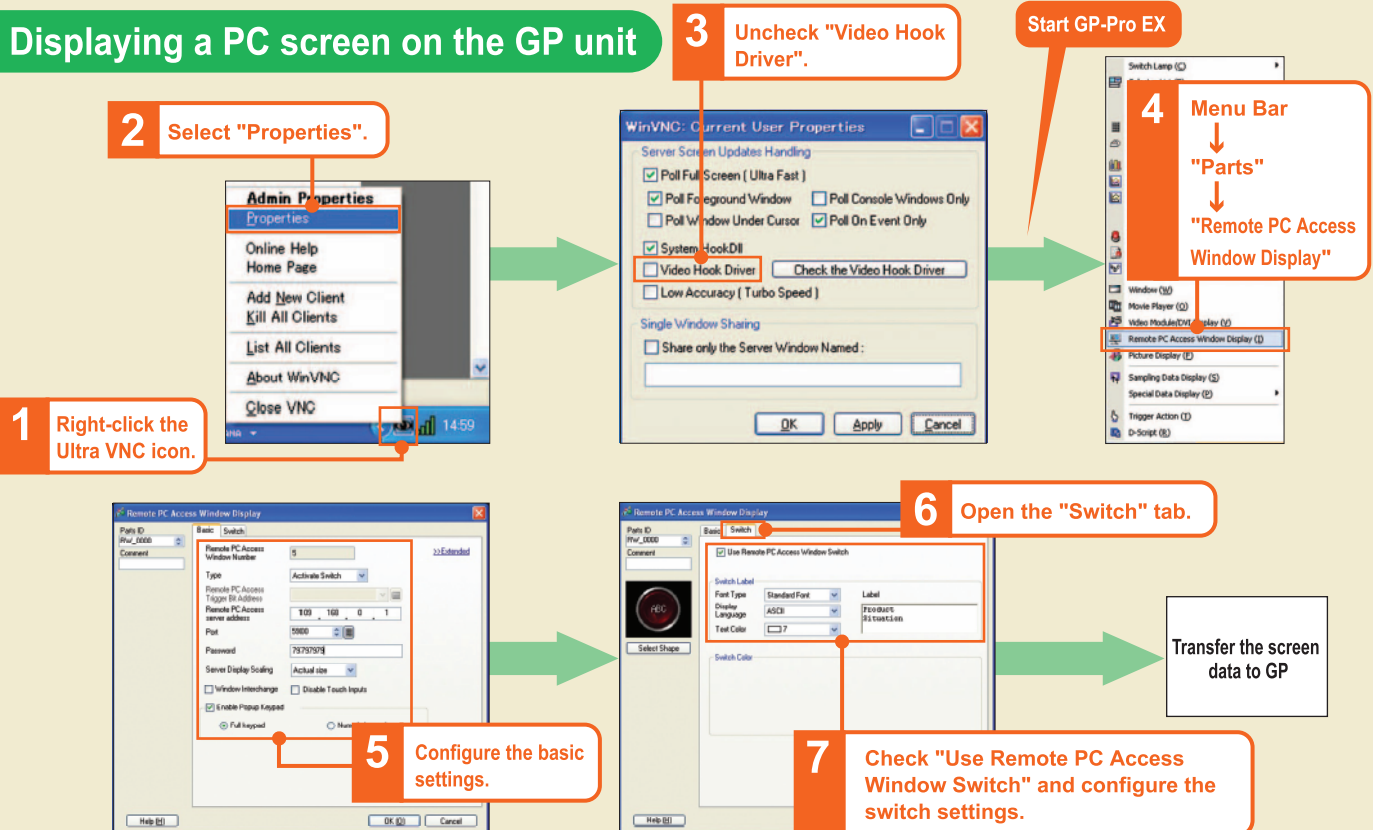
Displaying a PC screen on the GP unit

2 Select "Properties".

Admin Properties
Properties
Online Help
Home Page
Add New Client
Kill All Clients
List All Clients
About WinVNC
Close VNC

14:59

1 Right-click the Ultra VNC icon.

3 Uncheck "Video Hook Driver".

WinVNC: Current User Properties
Server Screen Updates Handling
Poll Full Screen ( Ultra Fast )
Poll Foreground Window
Poll Console Windows Only
Poll Window Under Cursor
Poll On Event Only
System HookDll
Video Hook Driver
Check the Video Hook Driver
Low Accuracy ( Turbo Speed )
Single Window Sharing
Share only the Server Window Named :
OK
Apply
Cancel

Start GP-Pro EX

Switch Lamp (C)

4 Menu Bar
↓
"Parts"
↓
"Remote PC Access Window Display"

Window (W)
Movie Player (O)
Video Module/DVI Display (V)
Remote PC Access Window Display (I)
Picture Display (F)
Sampling Data Display (S)
Special Data Display (P)
Trigger Action (T)
D-Script (R)

Remote PC Access Window Display
Parts ID
RW_0000
Comment
Basic
Switch
Remote PC Access Window Number
5
>>Extended
Type
Activate Switch
Remote PC Access Trigger Bit Address
Remote PC Access server address
109 168 0 1
Port
5800
Password
79797979
Server Display Scaling
Actual size
Window Interchange
Disable Touch Inputs
Enable Popup Keypad
Full keypad
Num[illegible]
Help (H)
OK (O)
Cancel

5 Configure the basic settings.

Remote PC Access Window Display
Parts ID
RW_0000
Comment
Basic
Switch
Use Remote PC Access Window Switch
Switch Label
Font Type
Standard Font
Display Language
ASCII
Text Color
7
Label
Product
Situation
Switch Color
ABC
Select Shape
Help (H)

6 Open the "Switch" tab.

7 Check "Use Remote PC Access Window Switch" and configure the switch settings.

Transfer the screen data to GP